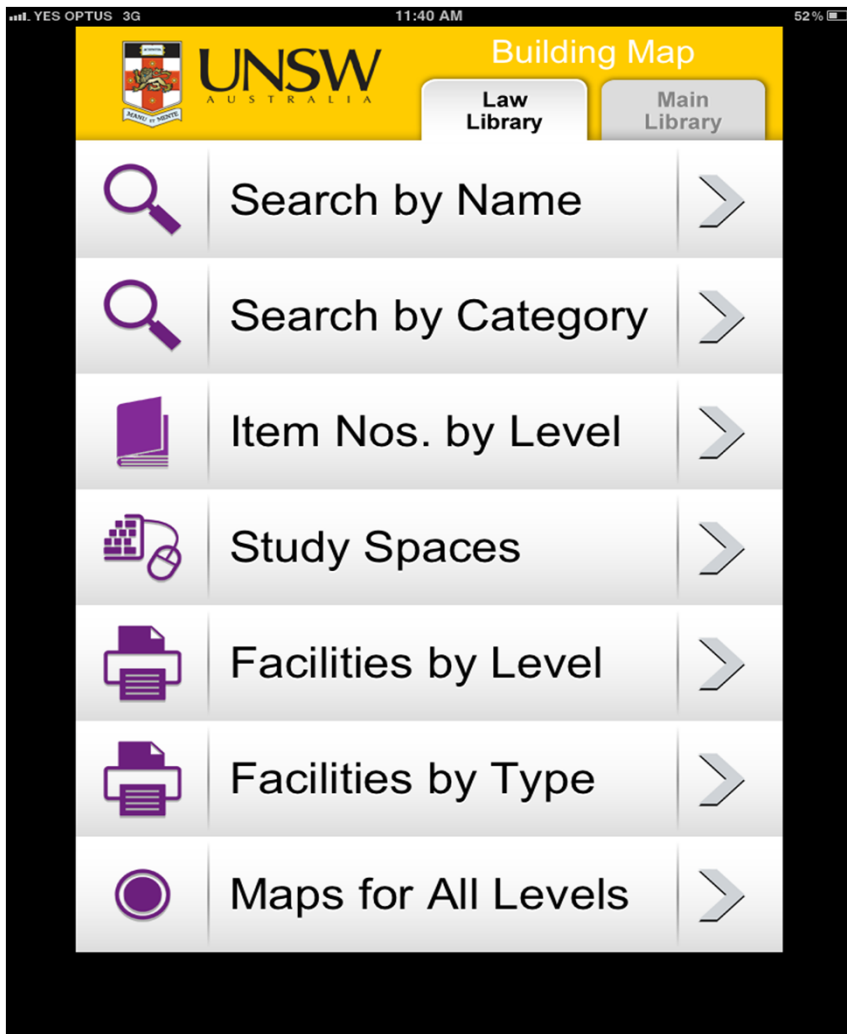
YES OPTUS 3G
11:40 AM
52%

MANU ET MENTE
UNSW
AUSTRALIA

Building Map

Law Library
Main Library

Search by Name

Search by Category

Item Nos. by Level

Study Spaces

Facilities by Level

Facilities by Type

Maps for All Levels